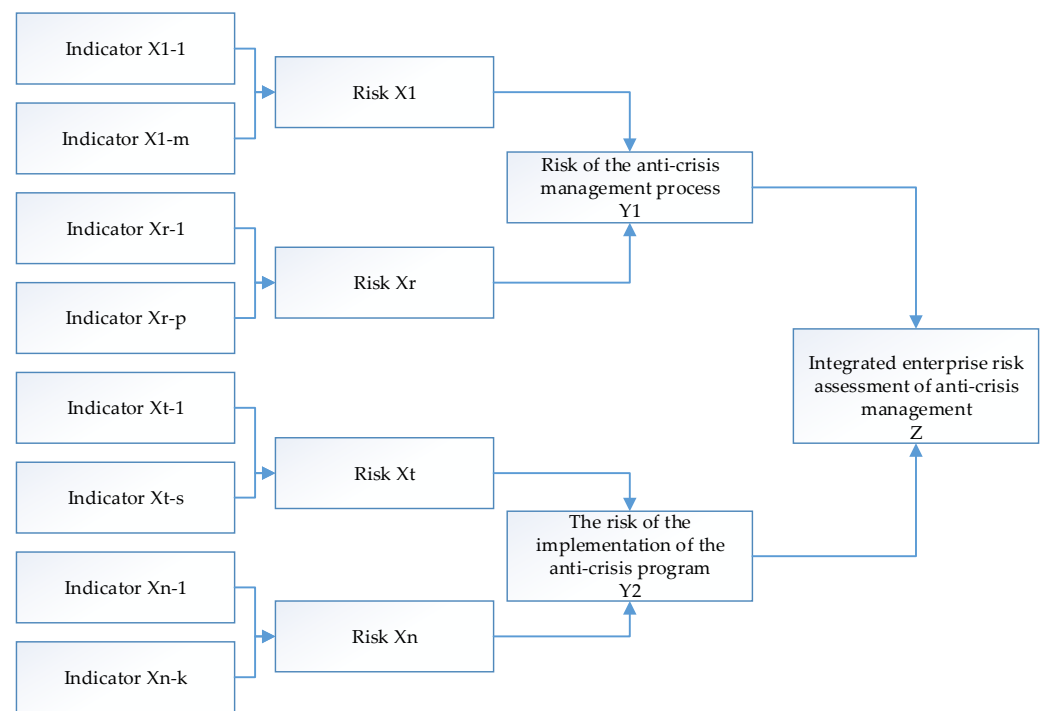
Indicator X1-1

Indicator X1-m

Risk X1

Indicator Xr-1

Indicator Xr-p

Risk Xr

Risk of the anti-crisis management process
Y1

Indicator Xt-1

Indicator Xt-s

Risk Xt

Indicator Xn-1

Indicator Xn-k

Risk Xn

The risk of the implementation of the anti-crisis program
Y2

Integrated enterprise risk assessment of anti-crisis management
Z